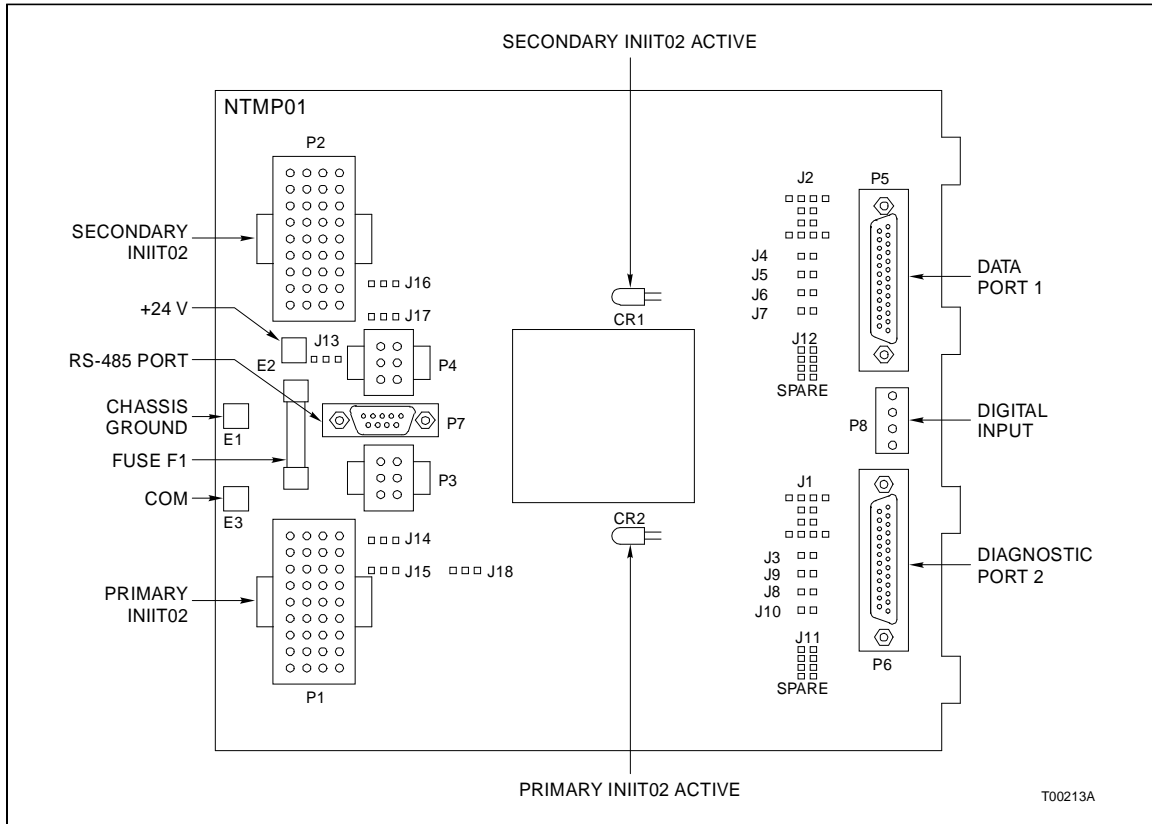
SECONDARY INIIT02 ACTIVE

NTMP01

P2

SECONDARY INIIT02

J16

+24 V

J17

J13

E2

P4

RS-485 PORT

CHASSIS GROUND

E1

P7

FUSE F1

P3

COM

E3

J14

J15

J18

PRIMARY INIIT02

P1

CR1

CR2

J2

P5

J4

J5

J6

J7

DATA PORT 1

J12

SPARE

P8

DIGITAL INPUT

J1

J3

J9

J8

J10

DIAGNOSTIC PORT 2

J11

SPARE

P6

PRIMARY INIIT02 ACTIVE

T00213A